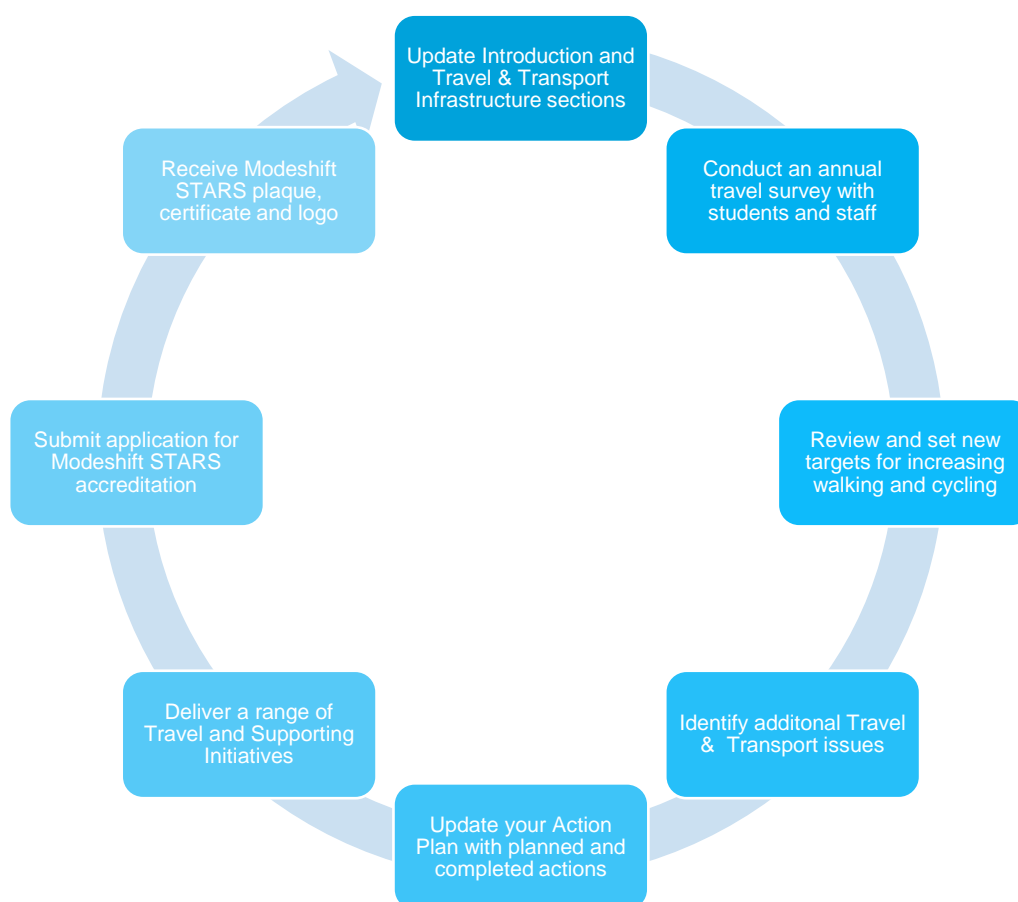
Update Introduction and Travel & Transport Infrastructure sections

Conduct an annual travel survey with students and staff

Review and set new targets for increasing walking and cycling

Identify additonal Travel & Transport issues

Update your Action Plan with planned and completed actions

Deliver a range of Travel and Supporting Initiatives

Submit application for Modeshift STARS accreditation

Receive Modeshift STARS plaque, certificate and logo